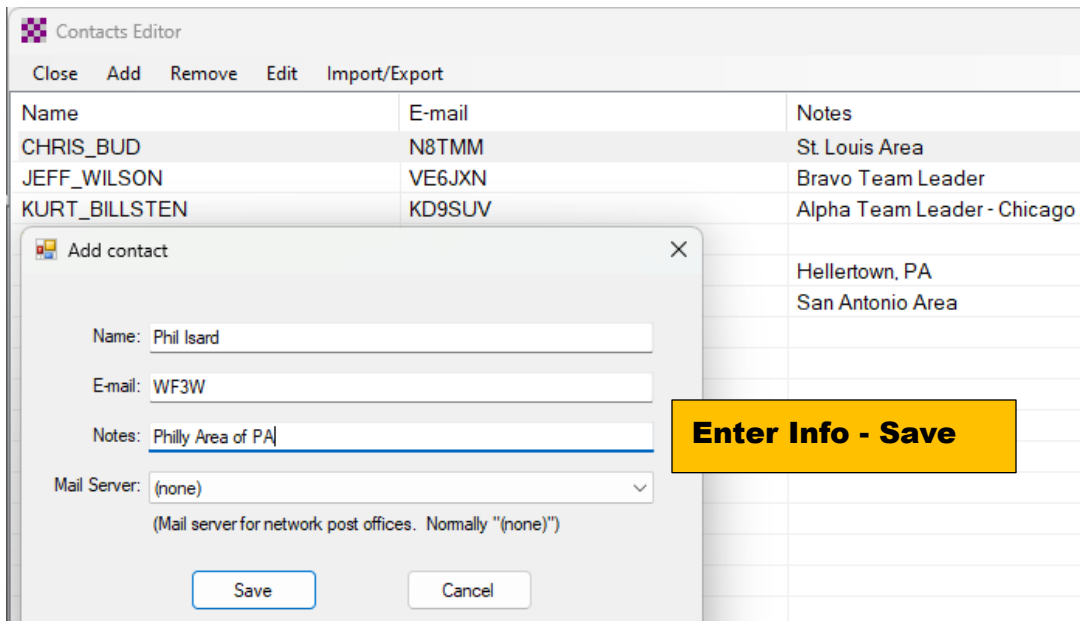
Contacts Editor

Close Add Remove Edit Import/Export

| Name | E-mail | Notes |
|---|---|---|
| CHRIS_BUD | N8TMM | St. Louis Area |
| JEFF_WILSON | VE6JXN | Bravo Team Leader |
| KURT_BILLSTEN | KD9SUV | Alpha Team Leader - Chicago |
| | | |
| | | Hellertown, PA |
| | | San Antonio Area |

Add contact

Name: Phil Isard

E-mail: WF3W

Notes: Philly Area of PA

Mail Server: (none)

(Mail server for network post offices. Normally "(none)")

Save Cancel

Enter Info - Save